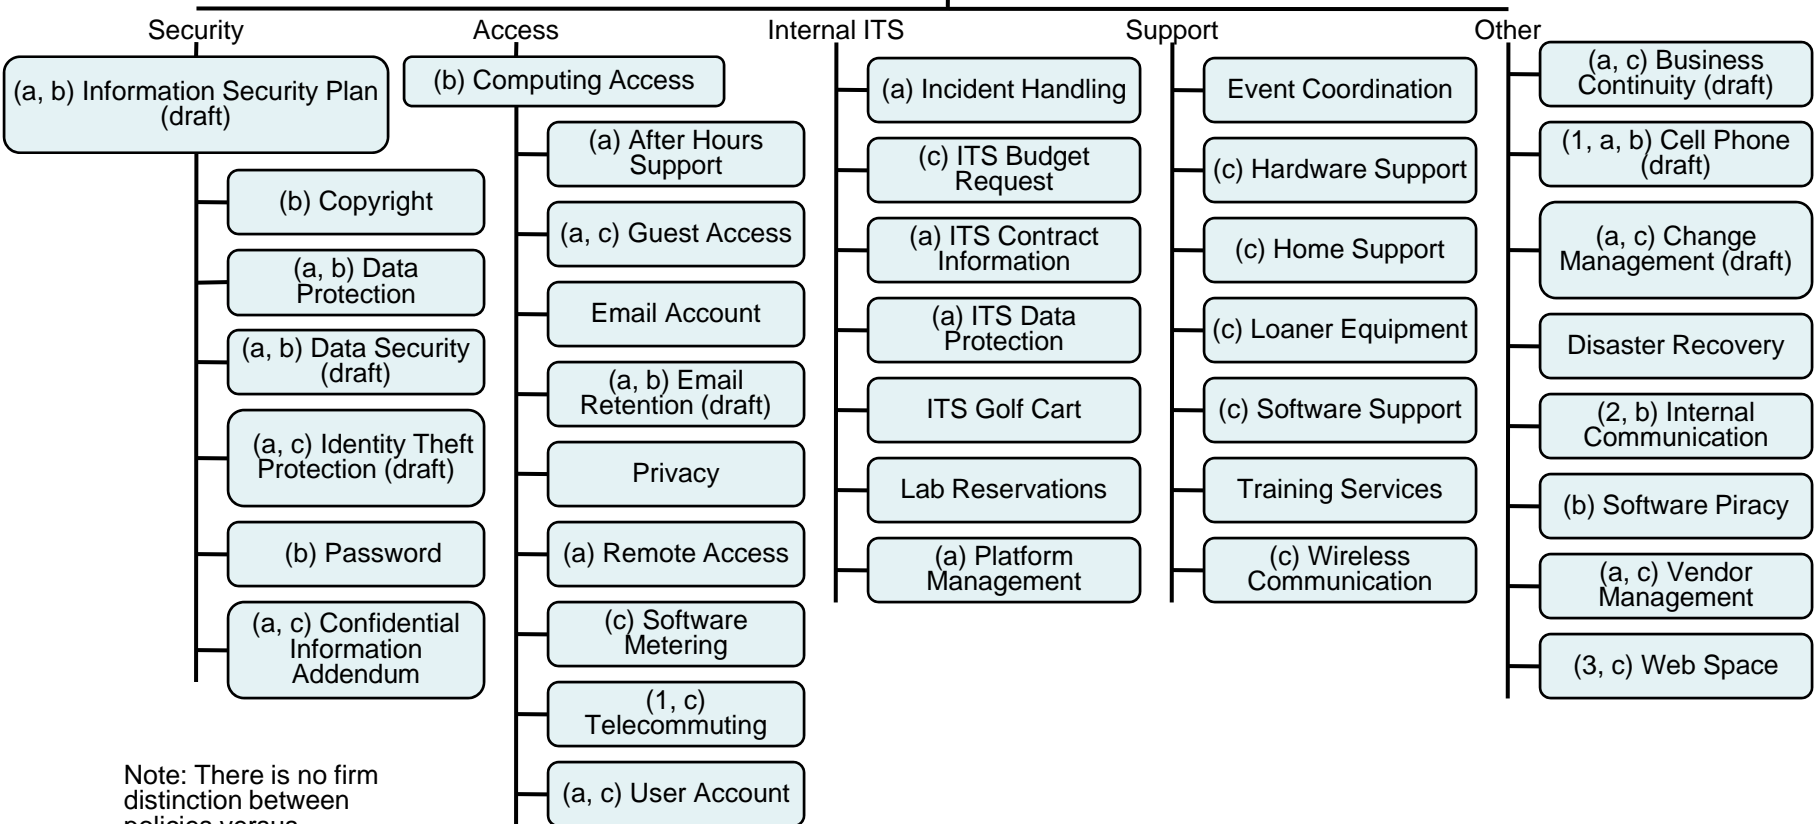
Security

(a, b) Information Security Plan (draft)

(b) Copyright

(a, b) Data Protection

(a, b) Data Security (draft)

(a, c) Identity Theft Protection (draft)

(b) Password

(a, c) Confidential Information Addendum

Access

(b) Computing Access

(a) After Hours Support

(a, c) Guest Access

Email Account

(a, b) Email Retention (draft)

Privacy

(a) Remote Access

(c) Software Metering

(1, c) Telecommuting

(a, c) User Account

Internal ITS

(a) Incident Handling

(c) ITS Budget Request

(a) ITS Contract Information

(a) ITS Data Protection

ITS Golf Cart

Lab Reservations

(a) Platform Management

Support

Event Coordination

(c) Hardware Support

(c) Home Support

(c) Loaner Equipment

(c) Software Support

Training Services

(c) Wireless Communication

Other

(a, c) Business Continuity (draft)

(1, a, b) Cell Phone (draft)

(a, c) Change Management (draft)

Disaster Recovery

(2, b) Internal Communication

(b) Software Piracy

(a, c) Vendor Management

(3, c) Web Space

Note: There is no firm distinction between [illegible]